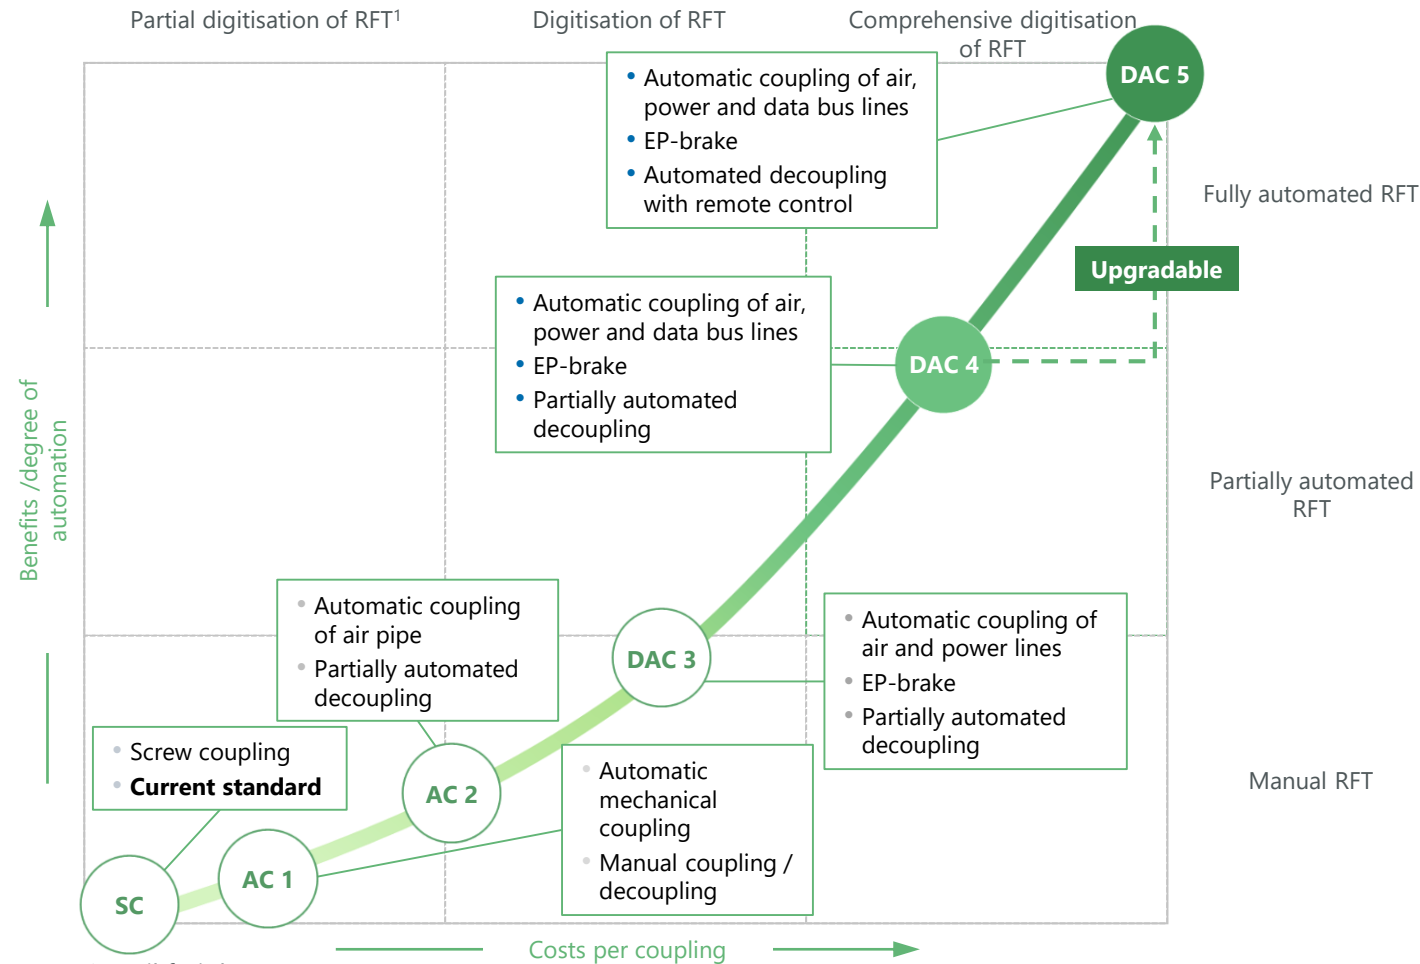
Partial digitisation of RFT$^1$

Digitisation of RFT

Comprehensive digitisation of RFT

DAC 5

- Automatic coupling of air, power and data bus lines
- EP-brake
- Automated decoupling with remote control

Fully automated RFT

Upgradable

- Automatic coupling of air, power and data bus lines
- EP-brake
- Partially automated decoupling

DAC 4

Benefits /degree of automation

Partially automated RFT

- Automatic coupling of air pipe
- Partially automated decoupling

DAC 3

- Automatic coupling of air and power lines
- EP-brake
- Partially automated decoupling

- Screw coupling
- **Current standard**

AC 2

- Automatic mechanical coupling
- Manual coupling / decoupling

Manual RFT

SC

AC 1

Costs per coupling